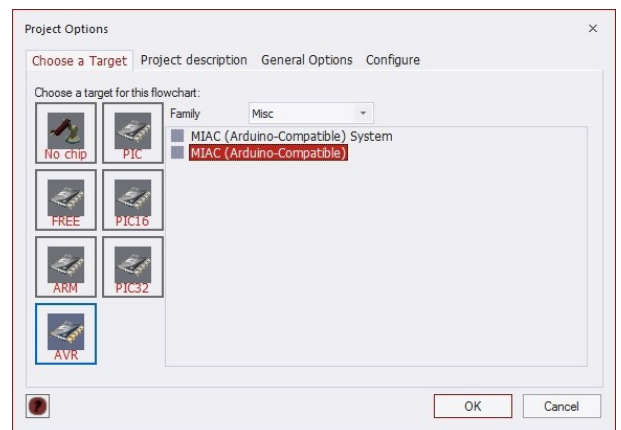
Project Options ×

Choose a Target Project description General Options Configure

Choose a target for this flowchart:

No chip PIC

FREE PIC16

ARM PIC32

AVR

Family Misc

MIAC (Arduino-Compatible) System
MIAC (Arduino-Compatible)

OK Cancel